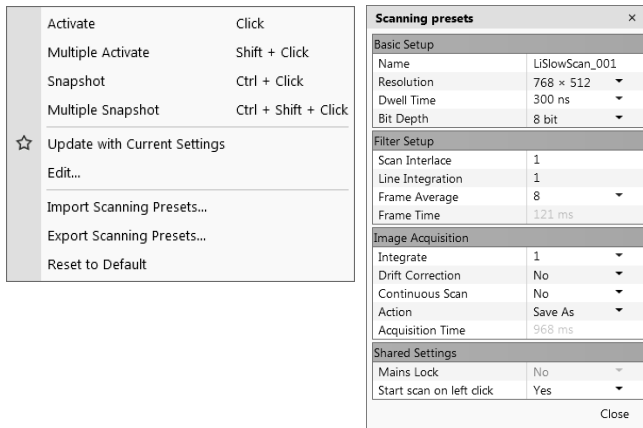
Activate	Click
Multiple Activate	Shift + Click
Snapshot	Ctrl + Click
Multiple Snapshot	Ctrl + Shift + Click
☆ Update with Current Settings
Edit...
Import Scanning Presets...
Export Scanning Presets...
Reset to Default

Scanning presets ×

| Basic Setup | |
|---|---|
| Name | LiSlowScan_001 |
| Resolution | 768 × 512 |
| Dwell Time | 300 ns |
| Bit Depth | 8 bit |
| **Filter Setup** | |
| Scan Interlace | 1 |
| Line Integration | 1 |
| Frame Average | 8 |
| Frame Time | 121 ms |
| **Image Acquisition** | |
| Integrate | 1 |
| Drift Correction | No |
| Continuous Scan | No |
| Action | Save As |
| Acquisition Time | 968 ms |
| **Shared Settings** | |
| Mains Lock | No |
| Start scan on left click | Yes |

Close